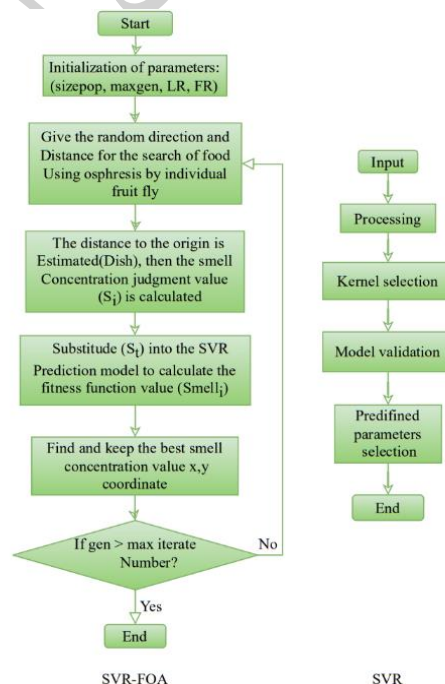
Start

Initialization of parameters: (sizepop, maxgen, LR, FR)

Give the random direction and Distance for the search of food Using osphresis by individual fruit fly

The distance to the origin is Estimated(Dish), then the smell Concentration judgment value ($S_i$) is calculated

Substitude ($S_t$) into the SVR Prediction model to calculate the fitness function value ($Smell_i$)

Find and keep the best smell concentration value x,y coordinate

If gen > max iterate Number?

No

Yes

End

SVR-FOA

Input

Processing

Kernel selection

Model validation

Predifined parameters selection

End

SVR